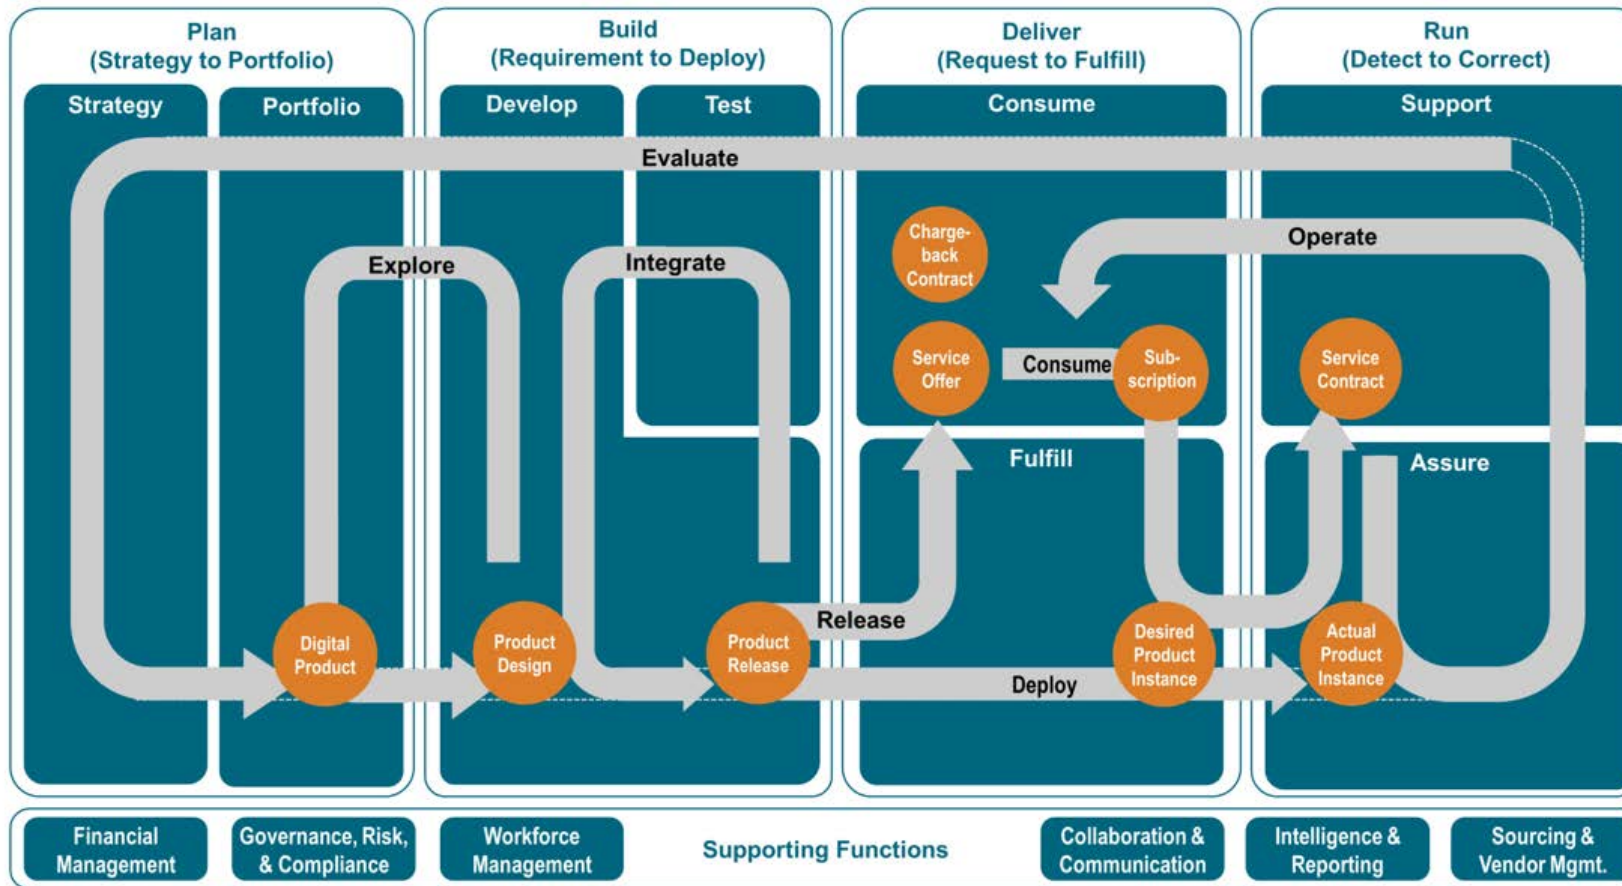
Plan
(Strategy to Portfolio)

Build
(Requirement to Deploy)

Deliver
(Request to Fulfill)

Run
(Detect to Correct)

Strategy

Portfolio

Develop

Test

Consume

Support

Evaluate

Explore

Integrate

Charge-back Contract

Operate

Service Offer

Consume

Sub-scription

Service Contract

Fulfill

Assure

Digital Product

Product Design

Product Release

Release

Desired Product Instance

Actual Product Instance

Deploy

Financial Management

Governance, Risk, & Compliance

Workforce Management

Supporting Functions

Collaboration & Communication

Intelligence & Reporting

Sourcing & Vendor Mgmt.